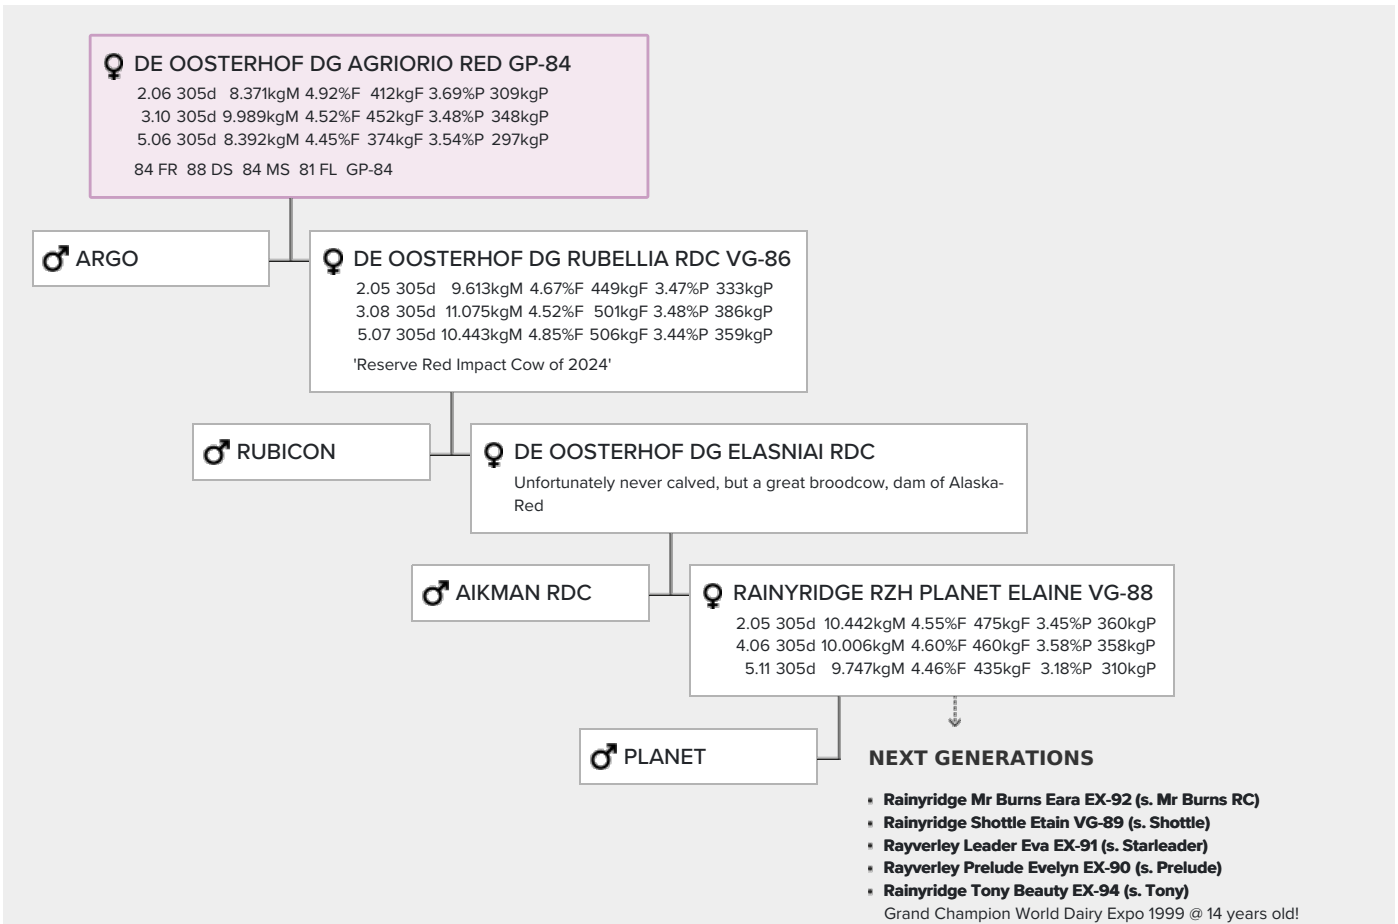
♀ DE OOSTERHOF DG AGRIORIO RED GP-84
2.06 305d 8.371kgM 4.92%F 412kgF 3.69%P 309kgP
3.10 305d 9.989kgM 4.52%F 452kgF 3.48%P 348kgP
5.06 305d 8.392kgM 4.45%F 374kgF 3.54%P 297kgP
84 FR 88 DS 84 MS 81 FL GP-84

♂ ARGO

♀ DE OOSTERHOF DG RUBELLIA RDC VG-86
2.05 305d 9.613kgM 4.67%F 449kgF 3.47%P 333kgP
3.08 305d 11.075kgM 4.52%F 501kgF 3.48%P 386kgP
5.07 305d 10.443kgM 4.85%F 506kgF 3.44%P 359kgP
'Reserve Red Impact Cow of 2024'

♂ RUBICON

♀ DE OOSTERHOF DG ELASNIAI RDC
Unfortunately never calved, but a great broodcow, dam of Alaska-Red

♂ AIKMAN RDC

♀ RAINYRIDGE RZH PLANET ELAINE VG-88
2.05 305d 10.442kgM 4.55%F 475kgF 3.45%P 360kgP
4.06 305d 10.006kgM 4.60%F 460kgF 3.58%P 358kgP
5.11 305d 9.747kgM 4.46%F 435kgF 3.18%P 310kgP

♂ PLANET

NEXT GENERATIONS

- Rainyridge Mr Burns Eara EX-92 (s. Mr Burns RC)
- Rainyridge Shottle Etain VG-89 (s. Shottle)
- Rayverley Leader Eva EX-91 (s. Starleader)
- Rayverley Prelude Evelyn EX-90 (s. Prelude)
- Rainyridge Tony Beauty EX-94 (s. Tony)
Grand Champion World Dairy Expo 1999 @ 14 years old!